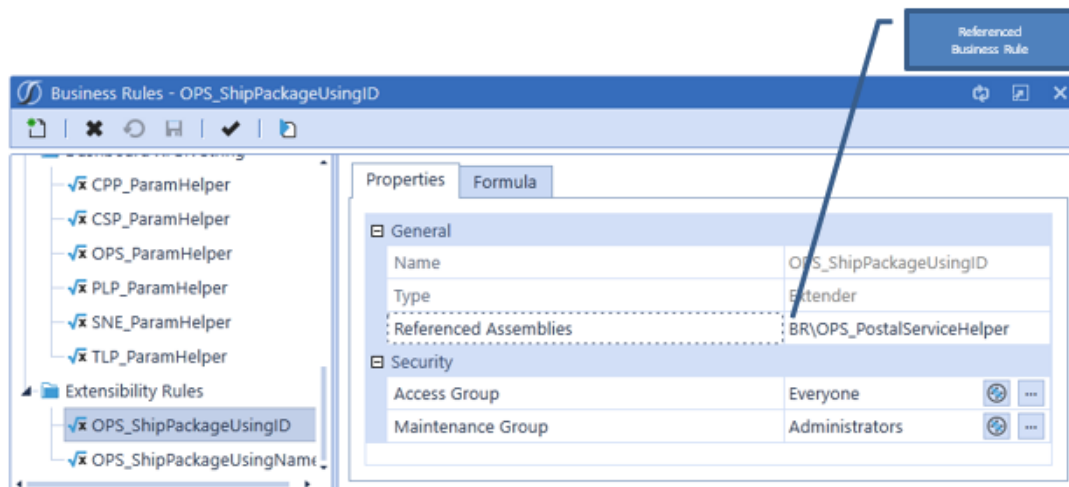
Referenced Business Rule

Business Rules - OPS_ShipPackageUsingID

CPP_ParamHelper
CSP_ParamHelper
OPS_ParamHelper
PLP_ParamHelper
SNE_ParamHelper
TLP_ParamHelper
Extensibility Rules
OPS_ShipPackageUsingID
OPS_ShipPackageUsingName

Properties | Formula

| General | |
|---|---|
| Name | OPS_ShipPackageUsingID |
| Type | Extender |
| Referenced Assemblies | BR\OPS_PostalServiceHelper |
| **Security** | |
| Access Group | Everyone |
| Maintenance Group | Administrators |